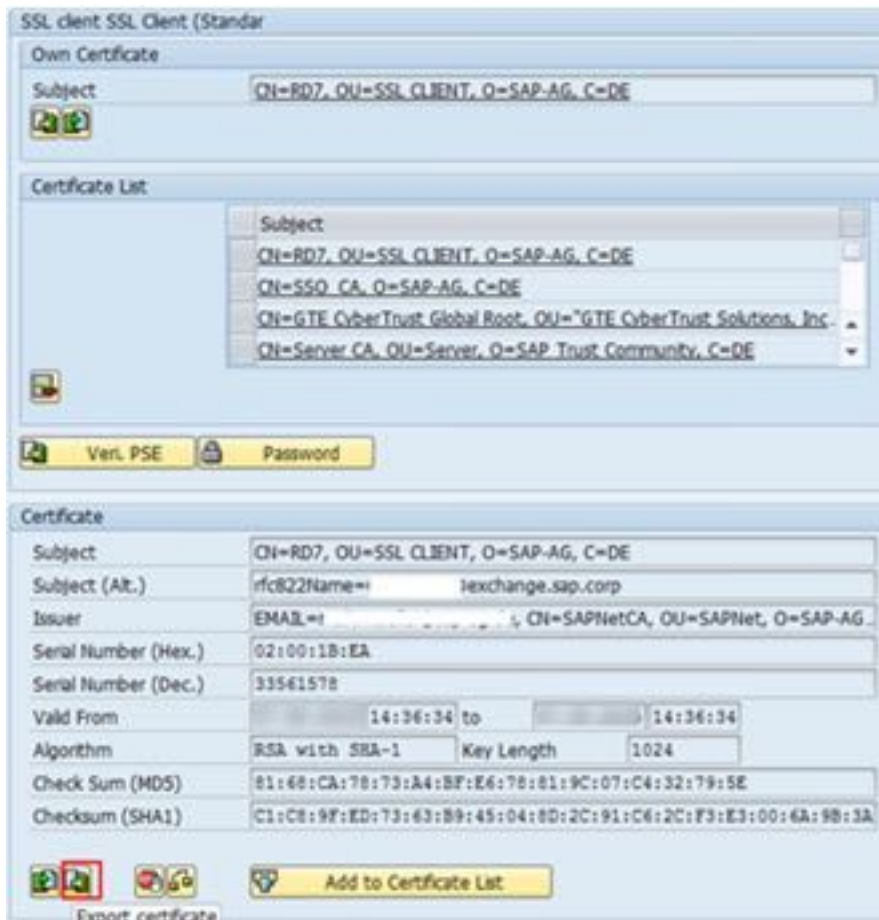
SSL client SSL Client (Standar

Own Certificate

Subject CN=RD7, OU=SSL CLIENT, O=SAP-AG, C=DE

Certificate List

| Subject |
|---|
| CN=RD7, OU=SSL CLIENT, O=SAP-AG, C=DE |
| CN=SSO CA, O=SAP-AG, C=DE |
| CN=GTE CyberTrust Global Root, OU="GTE CyberTrust Solutions, Inc. |
| CN=Server CA, OU=Server, O=SAP Trust Community, C=DE |

Veri. PSE Password

Certificate

| Subject | CN=RD7, OU=SSL CLIENT, O=SAP-AG, C=DE |
|---|---|
| Subject (Alt.) | rfc822Name=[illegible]exchange.sap.corp |
| Issuer | EMAIL=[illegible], CN=SAPNetCA, OU=SAPNet, O=SAP-AG |
| Serial Number (Hex.) | 02:00:1B:EA |
| Serial Number (Dec.) | 33561578 |
| Valid From | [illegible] 14:36:34 to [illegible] 14:36:34 |
| Algorithm | RSA with SHA-1 Key Length 1024 |
| Check Sum (MD5) | 81:68:CA:78:73:A4:BF:E6:78:81:9C:07:C4:32:79:5E |
| Checksum (SHA1) | C1:C8:9F:ED:73:63:B9:45:04:8D:2C:91:C6:2C:F3:E3:00:6A:9B:3A |

Add to Certificate List

Export certificate